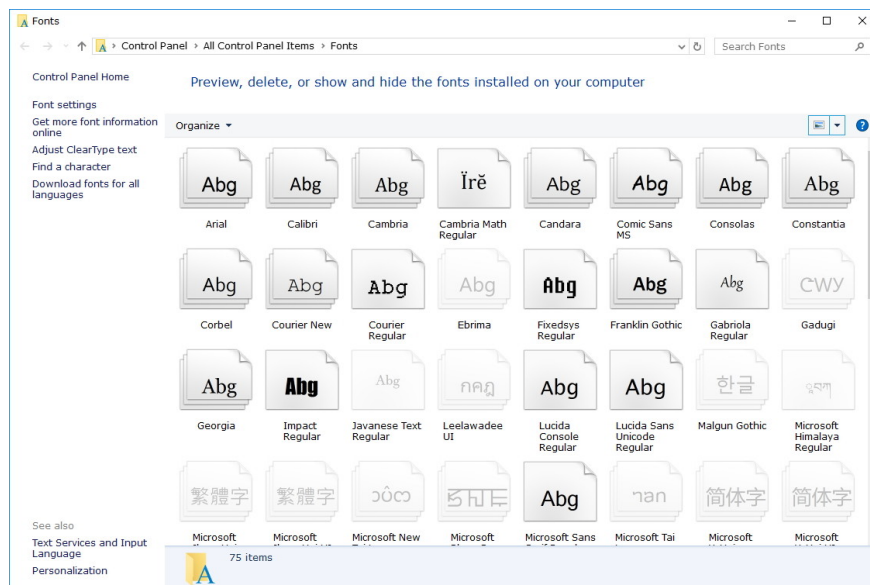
Fonts

Control Panel > All Control Panel Items > Fonts

Search Fonts

Control Panel Home

Font settings

Get more font information online

Adjust ClearType text

Find a character

Download fonts for all languages

Preview, delete, or show and hide the fonts installed on your computer

Organize

Abg
Arial

Abg
Calibri

Abg
Cambria

Ïrě
Cambria Math Regular

Abg
Candara

Abg
Comic Sans MS

Abg
Consolas

Abg
Constantia

Abg
Corbel

Abg
Courier New

Abg
Courier Regular

Abg
Ebrima

Abg
Fixedsys Regular

Abg
Franklin Gothic

Abg
Gabriola Regular

CWY
Gadugi

Abg
Georgia

Abg
Impact Regular

Abg
Javanese Text Regular

ꪀꪁꪂ
Leelawadee UI

Abg
Lucida Console Regular

Abg
Lucida Sans Unicode Regular

한글
Malgun Gothic

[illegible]
Microsoft Himalaya Regular

繁體字
Microsoft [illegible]

繁體字
Microsoft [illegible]

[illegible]
Microsoft New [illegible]

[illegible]
Microsoft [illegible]

Abg
Microsoft Sans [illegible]

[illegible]
Microsoft Tai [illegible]

简体字
Microsoft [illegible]

简体字
Microsoft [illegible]

See also

Text Services and Input Language

Personalization

75 items